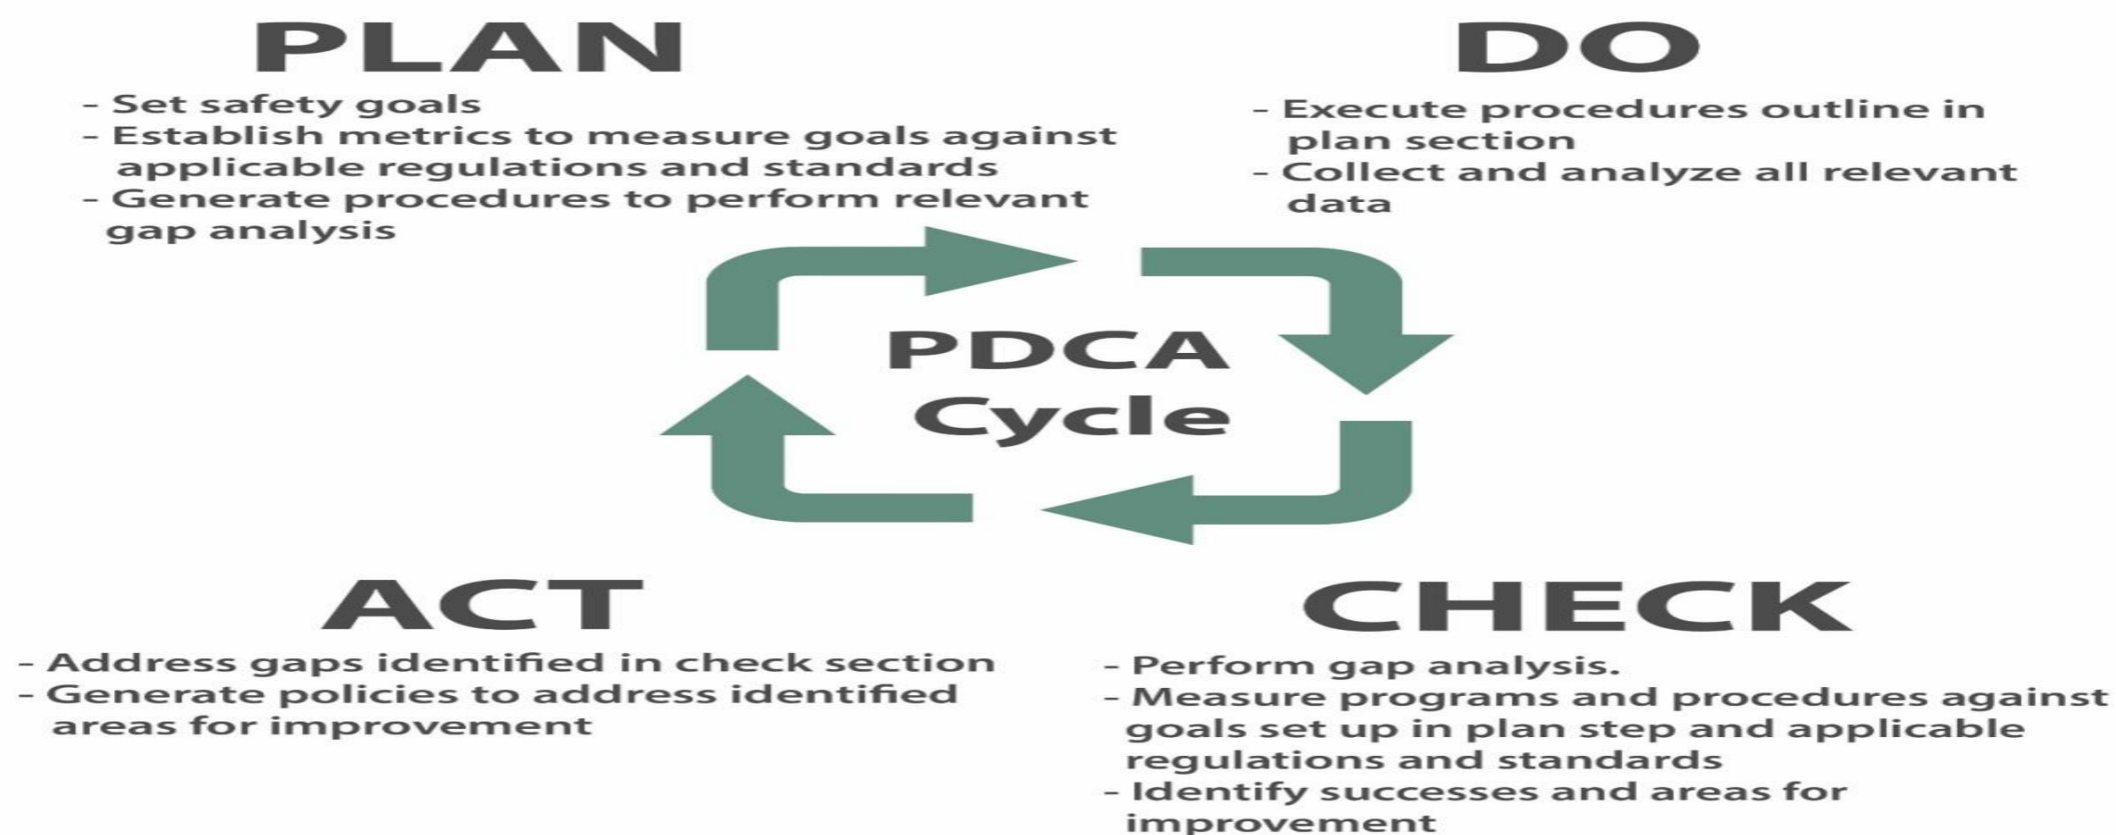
PLAN

- Set safety goals
- Establish metrics to measure goals against applicable regulations and standards
- Generate procedures to perform relevant gap analysis

DO

- Execute procedures outline in plan section
- Collect and analyze all relevant data

PDCA Cycle

ACT

- Address gaps identified in check section
- Generate policies to address identified areas for improvement

CHECK

- Perform gap analysis.
- Measure programs and procedures against goals set up in plan step and applicable regulations and standards
- Identify successes and areas for improvement